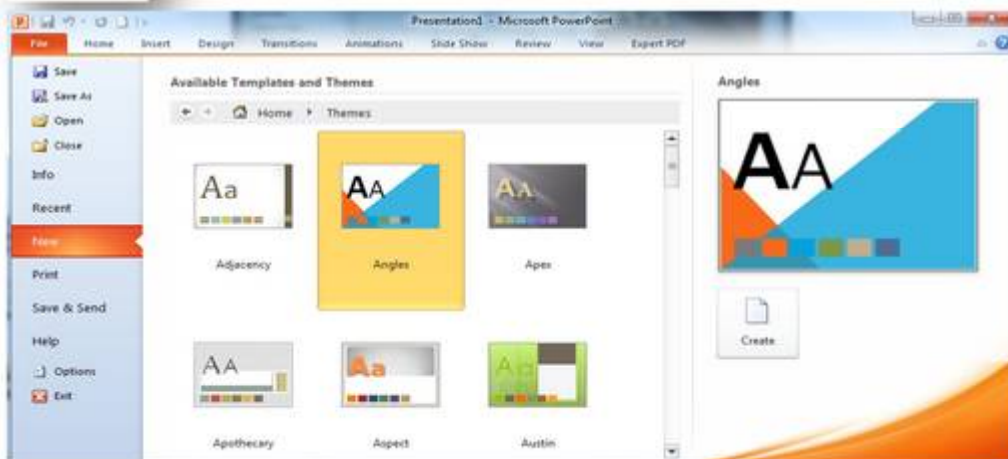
Presentation1 - Microsoft PowerPoint

File
Home
Insert
Design
Transitions
Animations
Slide Show
Review
View
Expert PDF

Save
Save As
Open
Close
Info
Recent
New
Print
Save & Send
Help
Options
Exit

Available Templates and Themes

Home
Themes

Aa
Adjacency
AA
Angles
AA
Apex
AA
Apothecary
Aa
Aspect
Aa
Austin

Angles

AA

Create